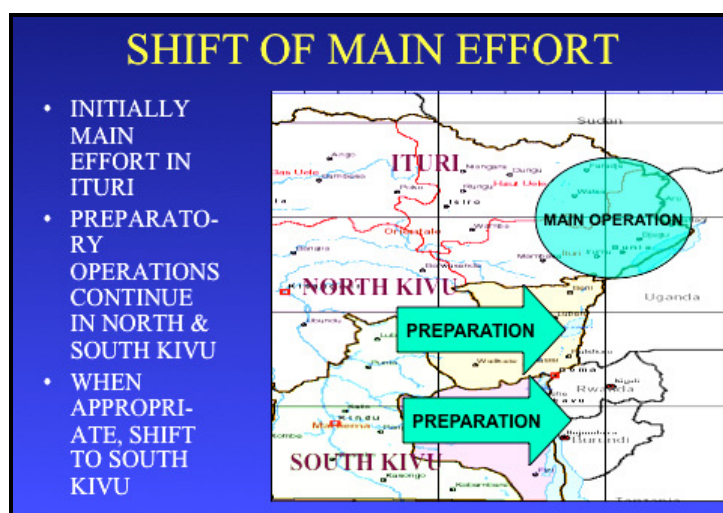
SHIFT OF MAIN EFFORT

- INITIALLY MAIN EFFORT IN ITURI
- PREPARATORY OPERATIONS CONTINUE IN NORTH & SOUTH KIVU
- WHEN APPROPRIATE, SHIFT TO SOUTH KIVU

Sudan
Ango
Bas Uele
ITURI
Nangara
Dungu
Haut Uele
Poko
Rungu
Isiro
Orientale
Wamba
Aru
MAIN OPERATION
Mambasa
Bunia
Banalia
Bafwasende
NORTH KIVU
Uganda
PREPARATION
Lubero
Walikale
Goma
Rwanda
Kigali
PREPARATION
Kalehe
Kabare
Bujumbura
Burundi
Kasongo
SOUTH KIVU
Maniema
Kindu
Kibombo
Kalemba
Uvira
Fizi
Tanzania